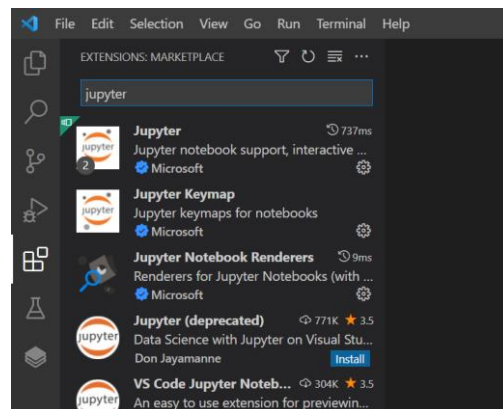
File Edit Selection View Go Run Terminal Help

EXTENSIONS: MARKETPLACE

jupyter

jupyter
2
Jupyter 737ms
Jupyter notebook support, interactive ...
Microsoft

jupyter
Jupyter Keymap
Jupyter keymaps for notebooks
Microsoft

Jupyter Notebook Renderers 9ms
Renderers for Jupyter Notebooks (with ...
Microsoft

jupyter
Jupyter (deprecated) 771K ★ 3.5
Data Science with Jupyter on Visual Stu...
Don Jayamanne
Install

jupyter
VS Code Jupyter Noteb... 304K ★ 3.5
An easy to use extension for previewin...